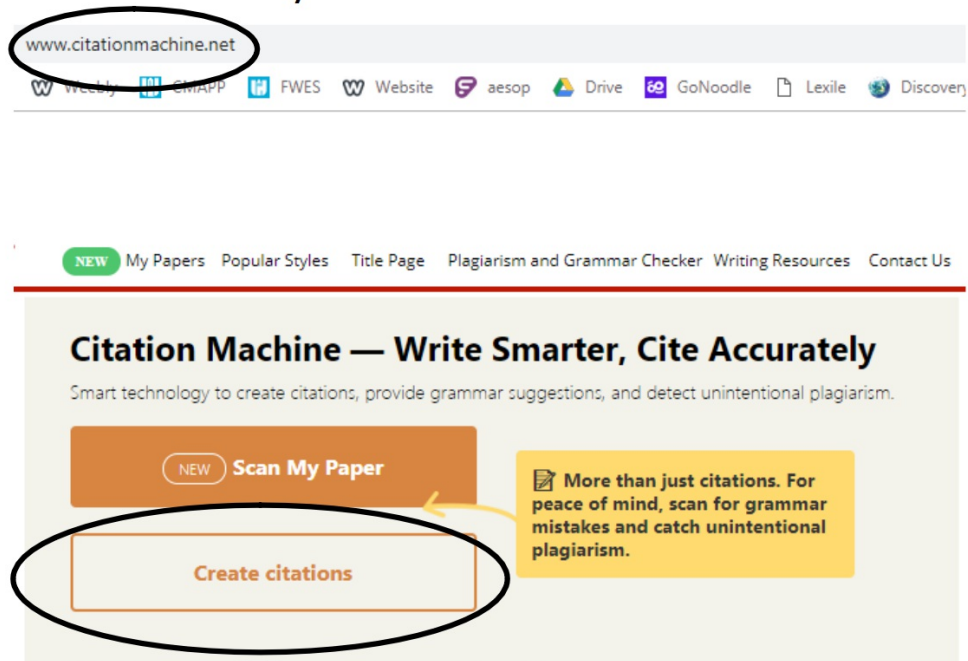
www.citationmachine.net

Weebly CMAPP FWES Website aesop Drive GoNoodle Lexile Discovery

NEW My Papers Popular Styles Title Page Plagiarism and Grammar Checker Writing Resources Contact Us

Citation Machine — Write Smarter, Cite Accurately

Smart technology to create citations, provide grammar suggestions, and detect unintentional plagiarism.

NEW Scan My Paper

More than just citations. For peace of mind, scan for grammar mistakes and catch unintentional plagiarism.

Create citations